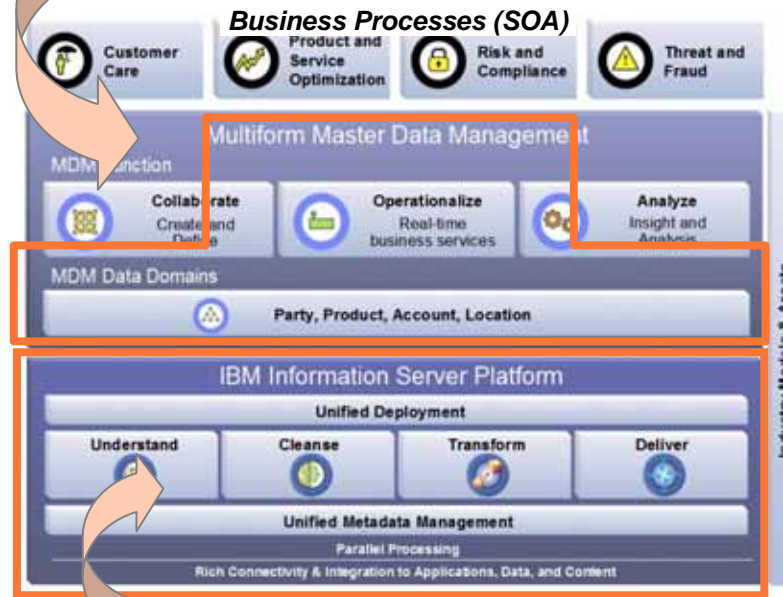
Business Processes (SOA)

Customer Care

Product and Service Optimization

Risk and Compliance

Threat and Fraud

Multiform Master Data Manageme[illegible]t

MDM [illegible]nction

Collab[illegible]rate
Create and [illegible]

Operationalize
Real-time business services

Analyze
Insight and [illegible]

MDM Data Domains

Party, Product, Account, Location

IBM Information Server Platform

Unified Deployment

Understand

Cleanse

Transform

Deliver

Unified Metadata Management

Parallel Processing

Rich Connectivity & Integration to Applications, Data, and Content

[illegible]